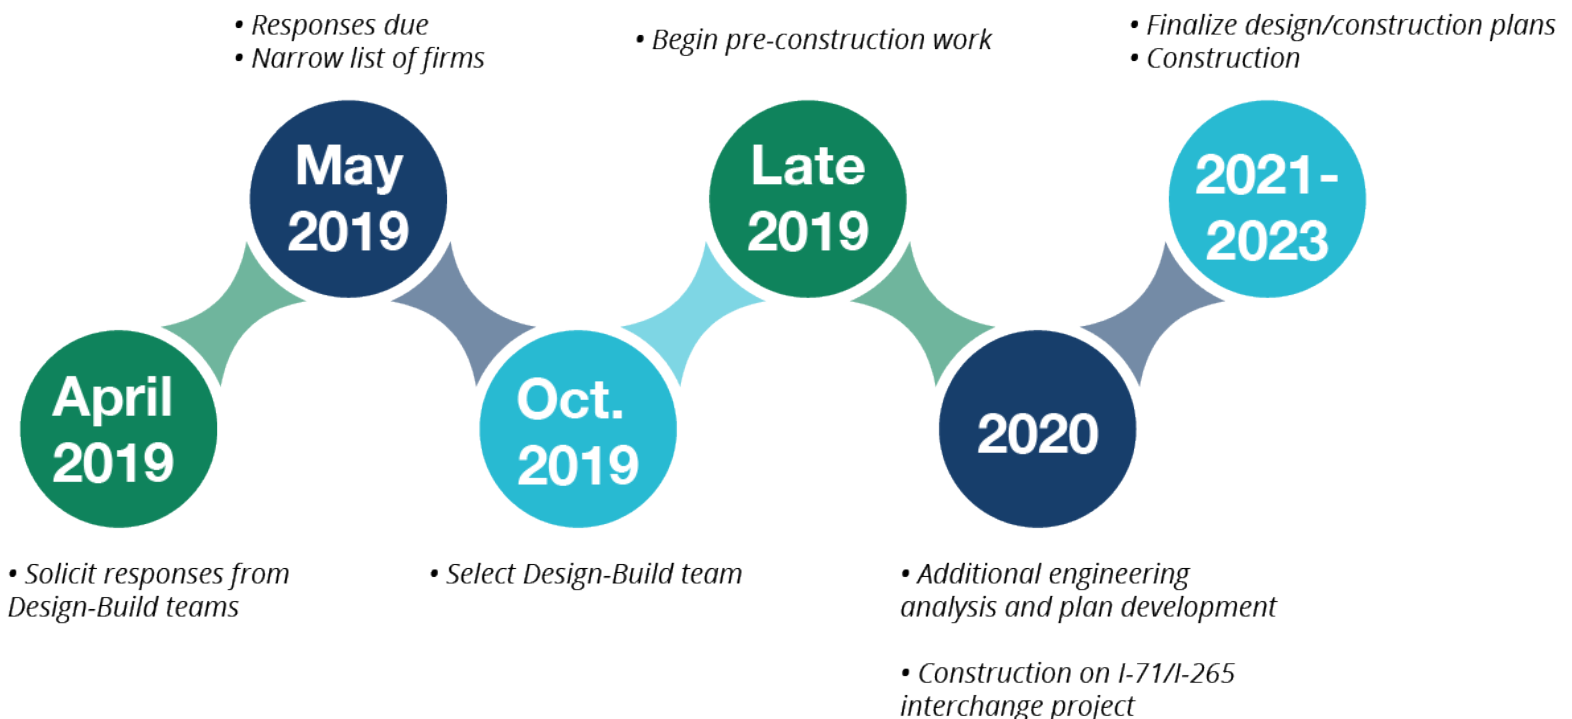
April 2019

• Solicit responses from Design-Build teams

• Responses due
• Narrow list of firms

May 2019

Oct. 2019

• Select Design-Build team

• Begin pre-construction work

Late 2019

2020

• Additional engineering analysis and plan development

• Construction on I-71/I-265 interchange project

• Finalize design/construction plans
• Construction

2021-2023